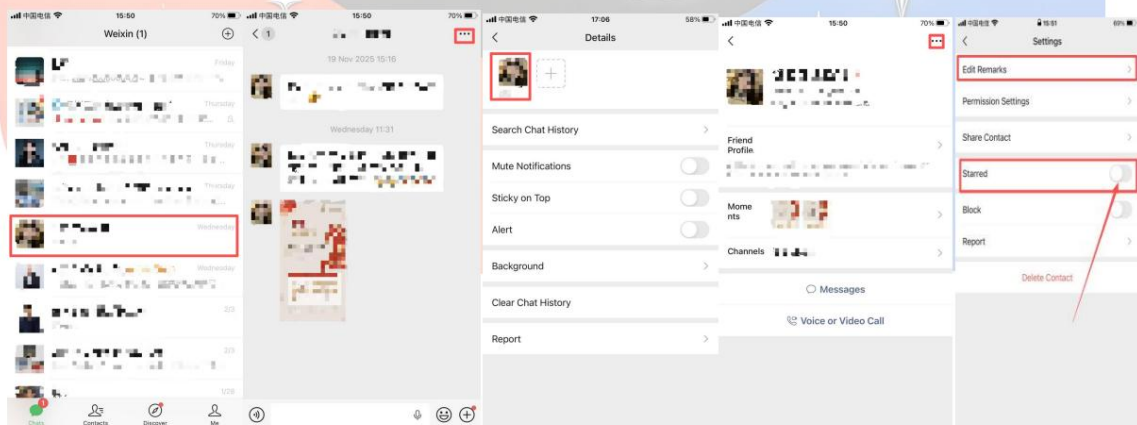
中国电信 15:50 70%
Weixin (1)
Friday
Thursday
Thursday
Friday
Wednesday
Wednesday
2/3
2/3
1/28
Chats Contacts Discover Me

中国电信 15:50 70%
1
19 Nov 2025 15:16
Wednesday 11:31

中国电信 17:06 58%
Details
Search Chat History
Mute Notifications
Sticky on Top
Alert
Background
Clear Chat History
Report

中国电信 15:50 70%
Friend Profile
Moments
Channels
Messages
Voice or Video Call

中国电信 15:51 69%
Settings
Edit Remarks
Permission Settings
Share Contact
Starred
Block
Report
Delete Contact